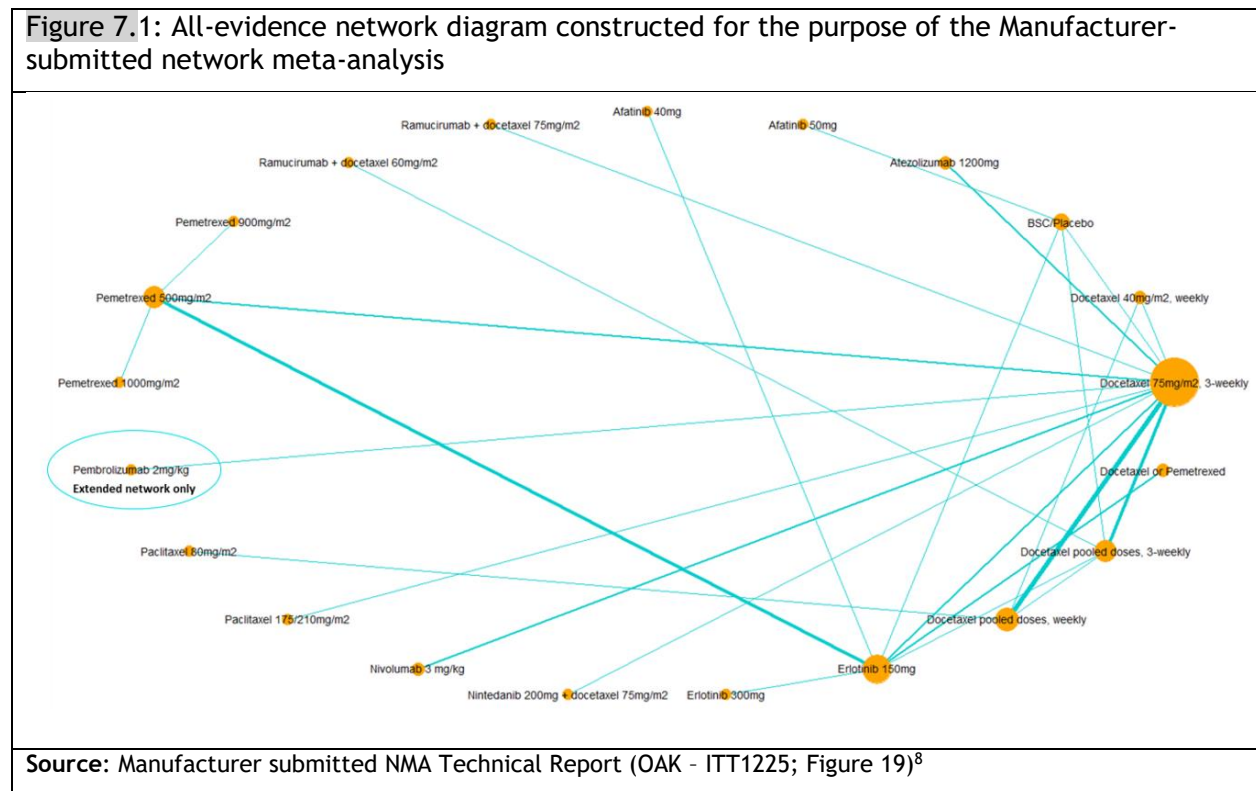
Figure 7.1: All-evidence network diagram constructed for the purpose of the Manufacturer-submitted network meta-analysis

Afatinib 40mg
Ramucirumab + docetaxel 75mg/m2
Afatinib 50mg
Ramucirumab + docetaxel 60mg/m2
Atezolizumab 1200mg
Pemetrexed 900mg/m2
BSC/Placebo
Pemetrexed 500mg/m2
Docetaxel 40mg/m2, weekly
Pemetrexed 1000mg/m2
Docetaxel 75mg/m2, 3-weekly
Pembrolizumab 2mg/kg
Extended network only
Docetaxel or Pemetrexed
Paclitaxel 80mg/m2
Docetaxel pooled doses, 3-weekly
Paclitaxel 175/210mg/m2
Docetaxel pooled doses, weekly
Nivolumab 3 mg/kg
Erlotinib 150mg
Nintedanib 200mg + docetaxel 75mg/m2
Erlotinib 300mg

Source: Manufacturer submitted NMA Technical Report (OAK – ITT1225; Figure 19)$^8$